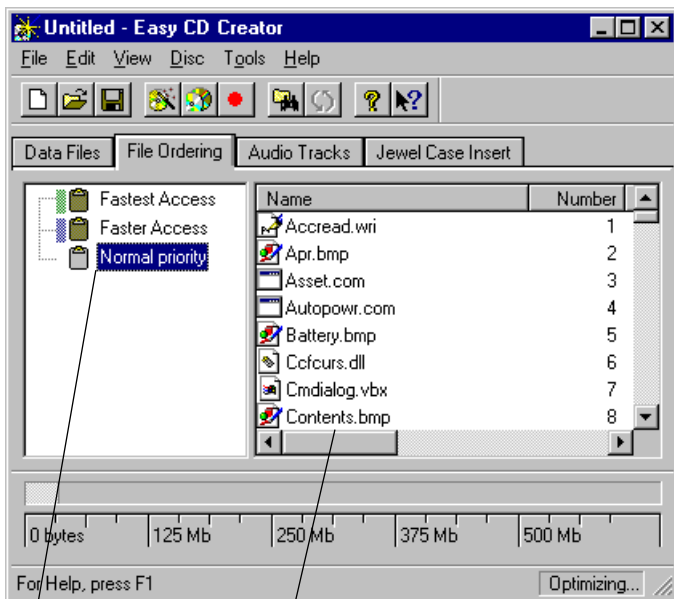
Untitled - Easy CD Creator

File Edit View Disc Tools Help

Data Files | File Ordering | Audio Tracks | Jewel Case Insert

Fastest Access
Faster Access
Normal priority

| Name | Number |
|---|---|
| Accread.wri | 1 |
| Apr.bmp | 2 |
| Asset.com | 3 |
| Autopowr.com | 4 |
| Battery.bmp | 5 |
| Ccfcurs.dll | 6 |
| Cmdialog.vbx | 7 |
| Contents.bmp | 8 |

0 bytes 125 Mb 250 Mb 375 Mb 500 Mb

For Help, press F1 Optimizing...